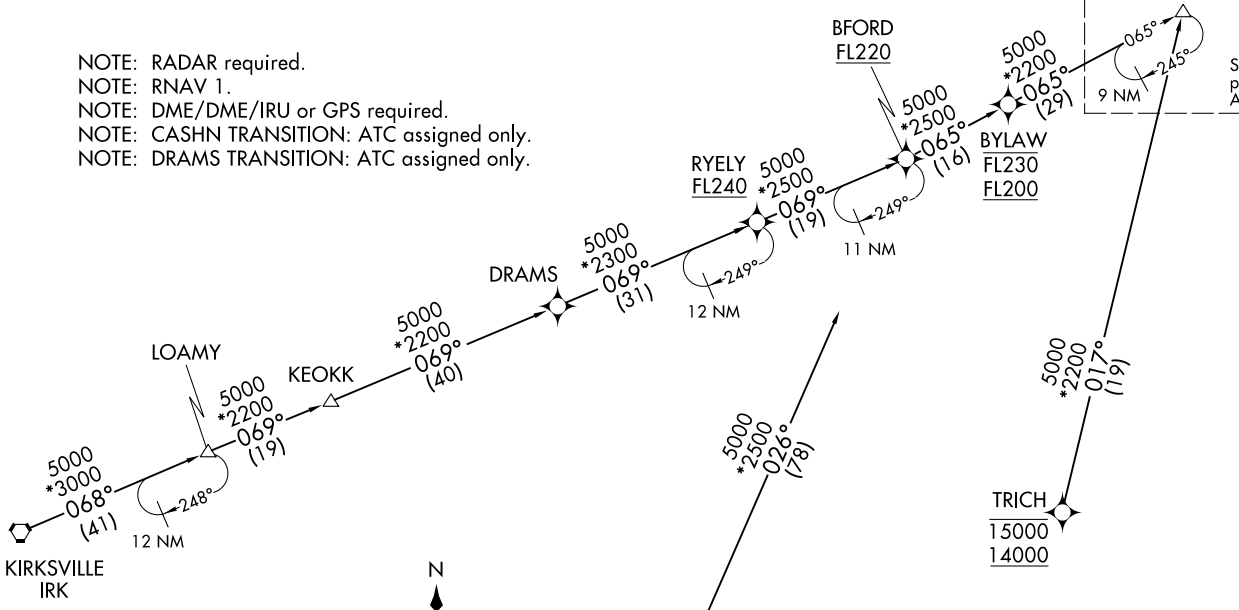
NOTE: RADAR required.
NOTE: RNAV 1.
NOTE: DME/DME/IRU or GPS required.
NOTE: CASHN TRANSITION: ATC assigned only.
NOTE: DRAMS TRANSITION: ATC assigned only.

BFORD
FL220

5000
*2200
065°
(29)

065°
245°
9 NM

S
p
A

5000
*2500
065°
(16)

BYLAW
FL230
FL200

RYELY
FL240

5000
*2500
069°
(19)

249°
11 NM

5000
*2300
069°
(31)

DRAMS

249°
12 NM

5000
*2200
069°
(40)

LOAMY

KEOKK

5000
*2200
069°
(19)

5000
*3000
068°
(41)

248°
12 NM

KIRKSVILLE
IRK

N

5000
*2500
026°
(78)

5000
*2200
017°
(19)

TRICH
15000
14000